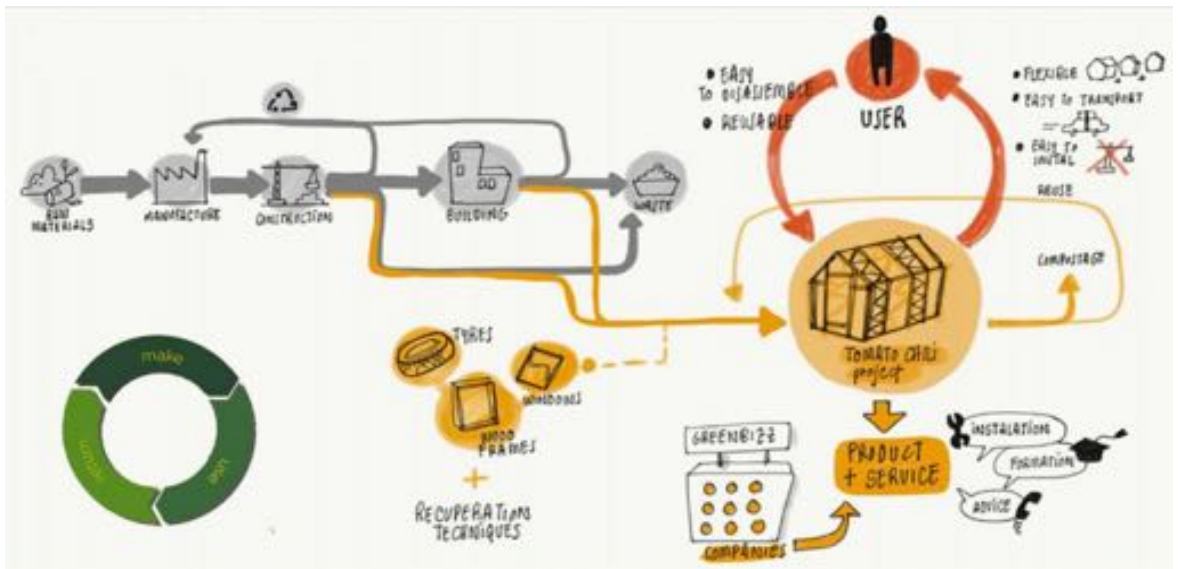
RAW MATERIALS

MANUFACTURE

CONSTRUCTION

BUILDING

WASTE

• EASY TO DISASSEMBLE
• REUSABLE

USER

• FLEXIBLE
• EASY TO TRANSPORT
• EASY TO INSTALL

REUSE

COMPOSTAGE

TOMATO CHILI project

TYRES

WINDOWS

WOOD FRAMES

+

RECUPERATION TECHNIQUES

GREENBIZZ

companies

PRODUCT + SERVICE

INSTALLATION

FORMATION

ADVICE

make

use

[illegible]